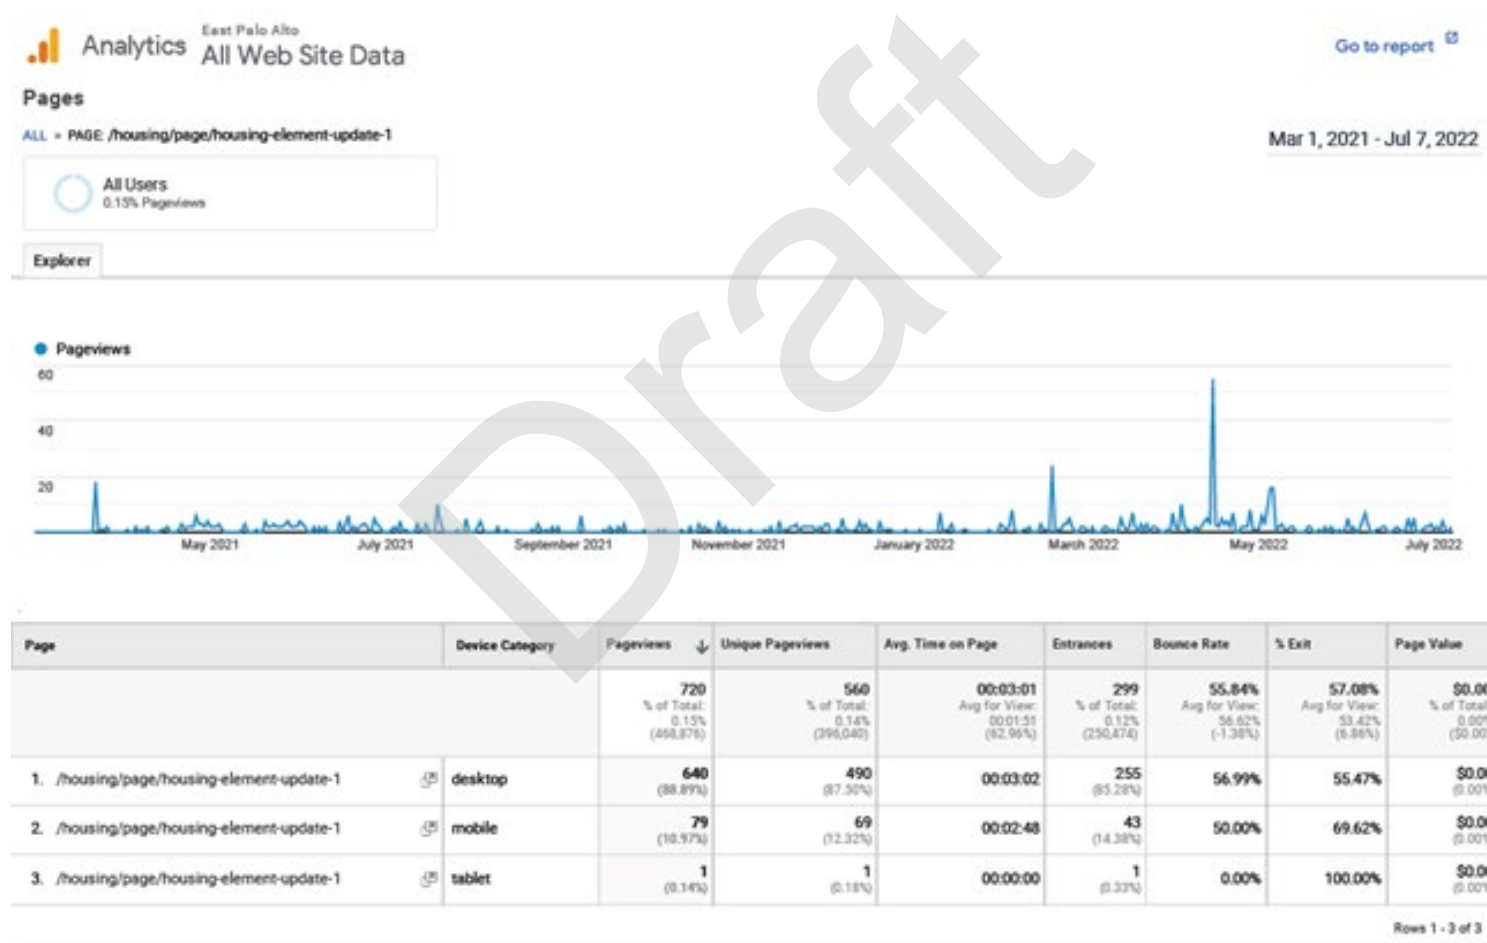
Analytics East Palo Alto
All Web Site Data

Go to report

Pages

ALL » PAGE: /housing/page/housing-element-update-1

Mar 1, 2021 - Jul 7, 2022

All Users
0.15% Pageviews

Explorer

Pageviews

60
40
20

May 2021 July 2021 September 2021 November 2021 January 2022 March 2022 May 2022 July 2022

Draft

| Page | Device Category | Pageviews | Unique Pageviews | Avg. Time on Page | Entrances | Bounce Rate | % Exit | Page Value |
|---|---|---|---|---|---|---|---|---|
| | | 720 % of Total: 0.15% (468,876) | 560 % of Total: 0.14% (396,040) | 00:03:01 Avg for View: 00:01:51 (62.96%) | 299 % of Total: 0.12% (250,474) | 55.84% Avg for View: 56.62% (-1.38%) | 57.08% Avg for View: 53.42% (6.86%) | $0.00 % of Total: 0.00% ($0.00) |
| 1. /housing/page/housing-element-update-1 | desktop | 640 (88.89%) | 490 (87.50%) | 00:03:02 | 255 (85.28%) | 56.99% | 55.47% | $0.00 (0.00%) |
| 2. /housing/page/housing-element-update-1 | mobile | 79 (10.97%) | 69 (12.32%) | 00:02:48 | 43 (14.38%) | 50.00% | 69.62% | $0.00 (0.00%) |
| 3. /housing/page/housing-element-update-1 | tablet | 1 (0.14%) | 1 (0.18%) | 00:00:00 | 1 (0.33%) | 0.00% | 100.00% | $0.00 (0.00%) |

Rows 1 - 3 of 3